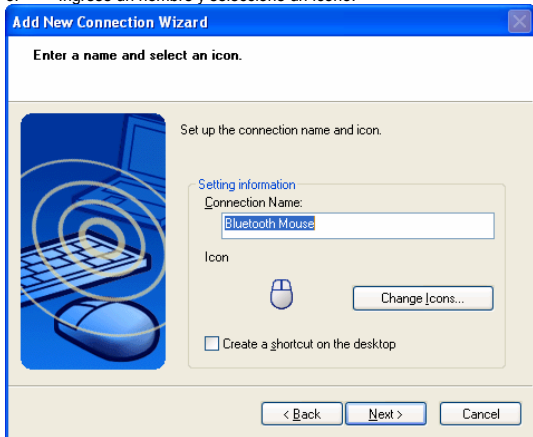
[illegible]

Add New Connection Wizard

Enter a name and select an icon.

Set up the connection name and icon.

Setting information

Connection Name:

Bluetooth Mouse

Icon

Change Icons...

Create a shortcut on the desktop

< Back

Next >

Cancel